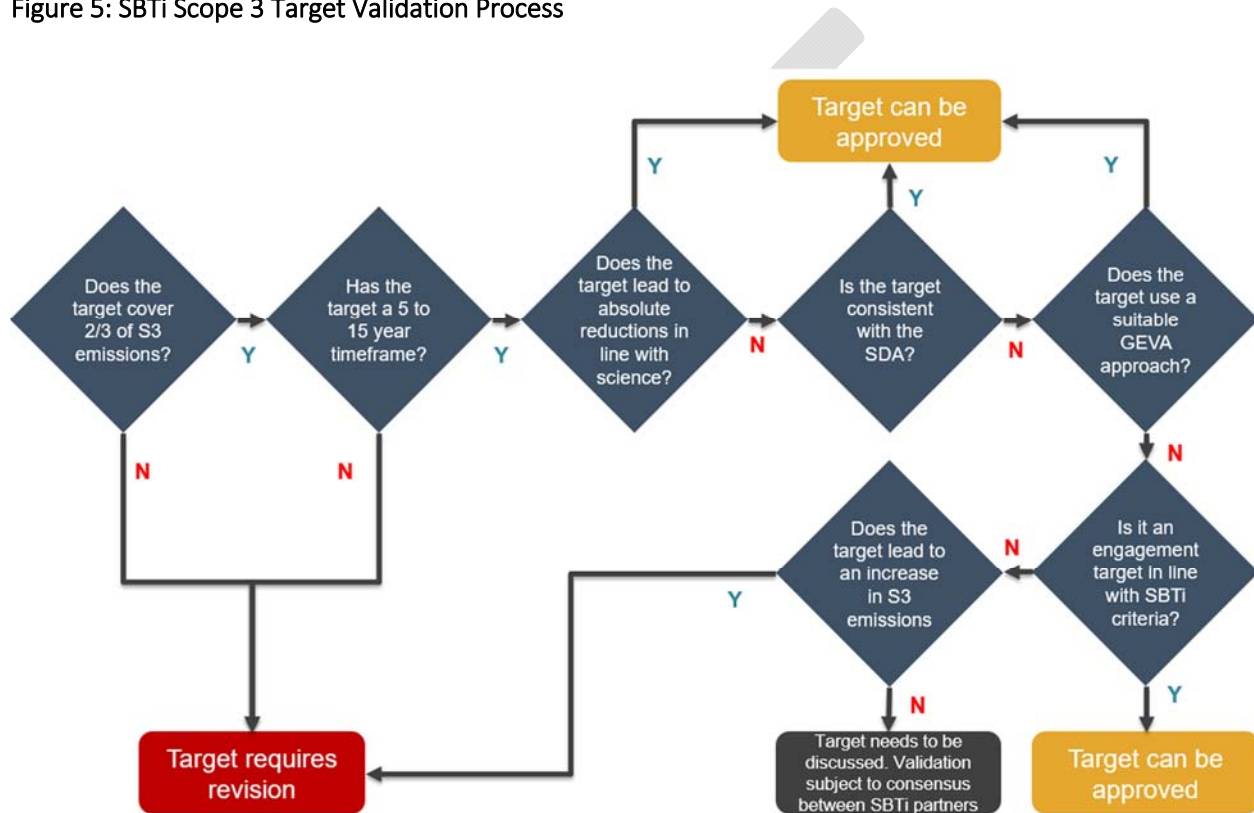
Figure 5: SBTi Scope 3 Target Validation Process

Target can be approved

Y

Y

Y

Does the target cover 2/3 of S3 emissions?

Y

Has the target a 5 to 15 year timeframe?

Y

Does the target lead to absolute reductions in line with science?

N

Is the target consistent with the SDA?

N

Does the target use a suitable GEVA approach?

N

N

N

Does the target lead to an increase in S3 emissions

N

Is it an engagement target in line with SBTi criteria?

Y

Y

N

Target requires revision

Target needs to be discussed. Validation subject to consensus between SBTi partners

Target can be approved